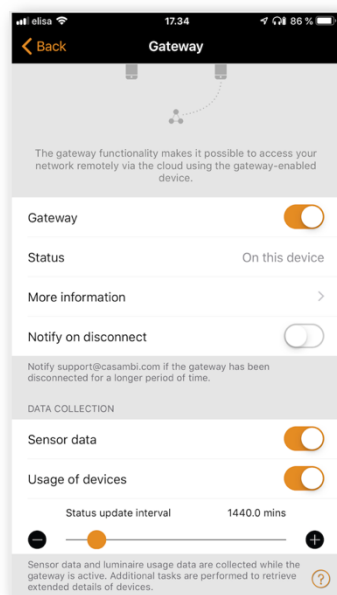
elisa 17.34 86 %

Back Gateway

The gateway functionality makes it possible to access your network remotely via the cloud using the gateway-enabled device.

Gateway

Status On this device

More information

Notify on disconnect

Notify support@casambi.com if the gateway has been disconnected for a longer period of time.

DATA COLLECTION

Sensor data

Usage of devices

Status update interval 1440.0 mins

Sensor data and luminaire usage data are collected while the gateway is active. Additional tasks are performed to retrieve extended details of devices.

?